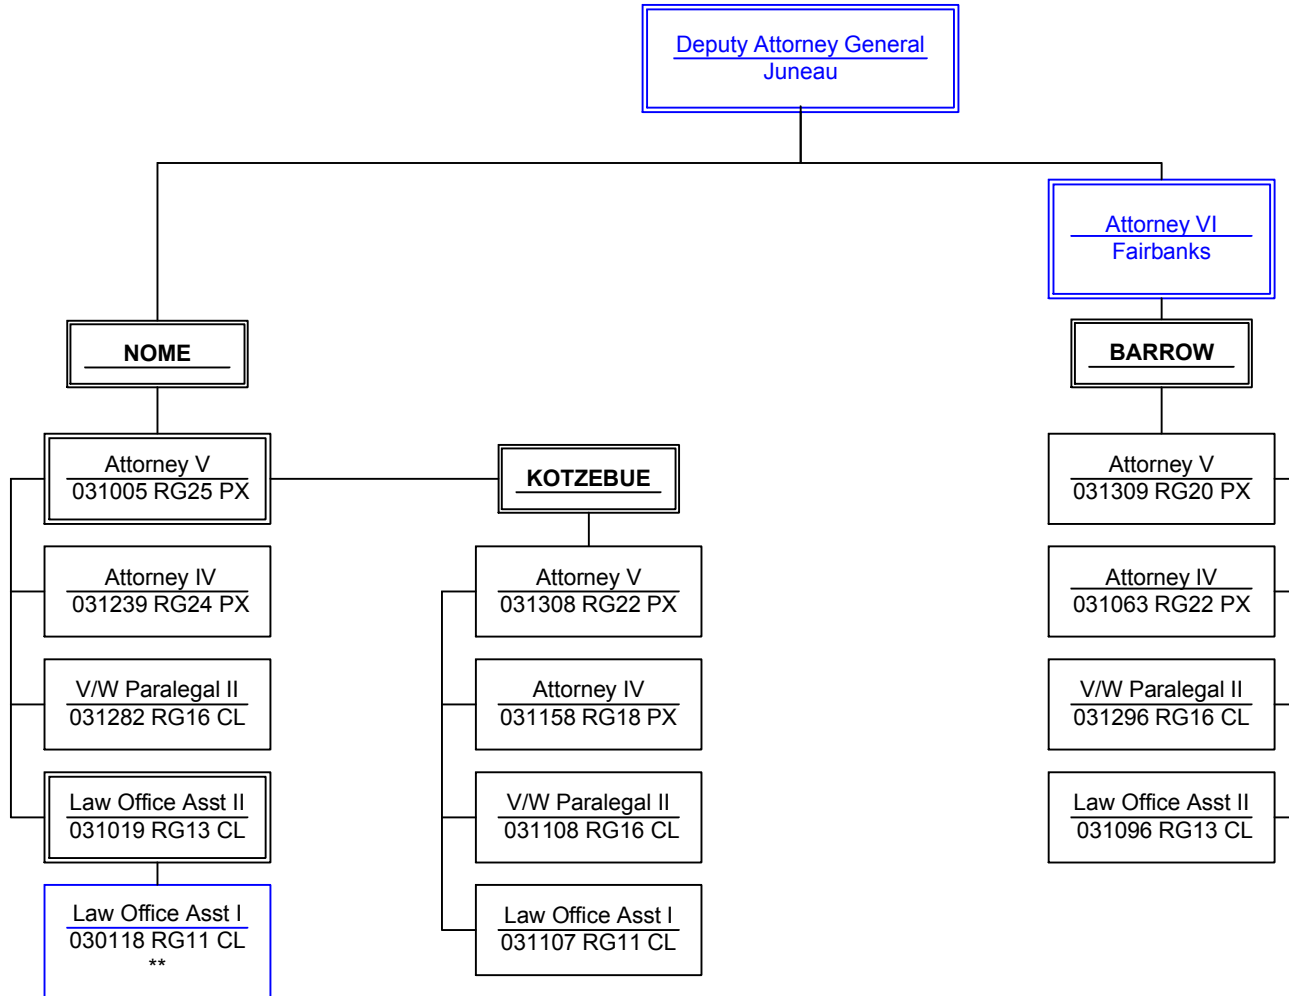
Deputy Attorney General
Juneau

Attorney VI
Fairbanks

NOME

BARROW

Attorney V
031005 RG25 PX

KOTZEBUE

Attorney V
031309 RG20 PX

Attorney IV
031239 RG24 PX

Attorney V
031308 RG22 PX

Attorney IV
031063 RG22 PX

V/W Paralegal II
031282 RG16 CL

Attorney IV
031158 RG18 PX

V/W Paralegal II
031296 RG16 CL

Law Office Asst II
031019 RG13 CL

V/W Paralegal II
031108 RG16 CL

Law Office Asst II
031096 RG13 CL

Law Office Asst I
030118 RG11 CL
**

Law Office Asst I
031107 RG11 CL